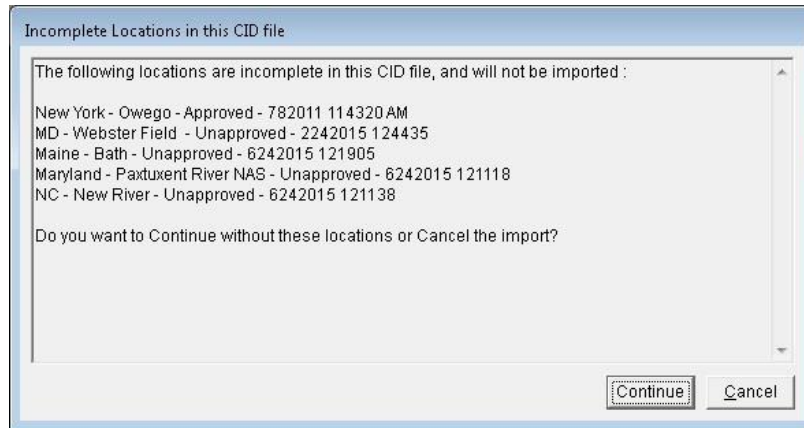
Incomplete Locations in this CID file

The following locations are incomplete in this CID file, and will not be imported :

New York - Owego - Approved - 782011 114320 AM
MD - Webster Field - Unapproved - 2242015 124435
Maine - Bath - Unapproved - 6242015 121905
Maryland - Paxtuxent River NAS - Unapproved - 6242015 121118
NC - New River - Unapproved - 6242015 121138

Do you want to Continue without these locations or Cancel the import?

Continue

Cancel